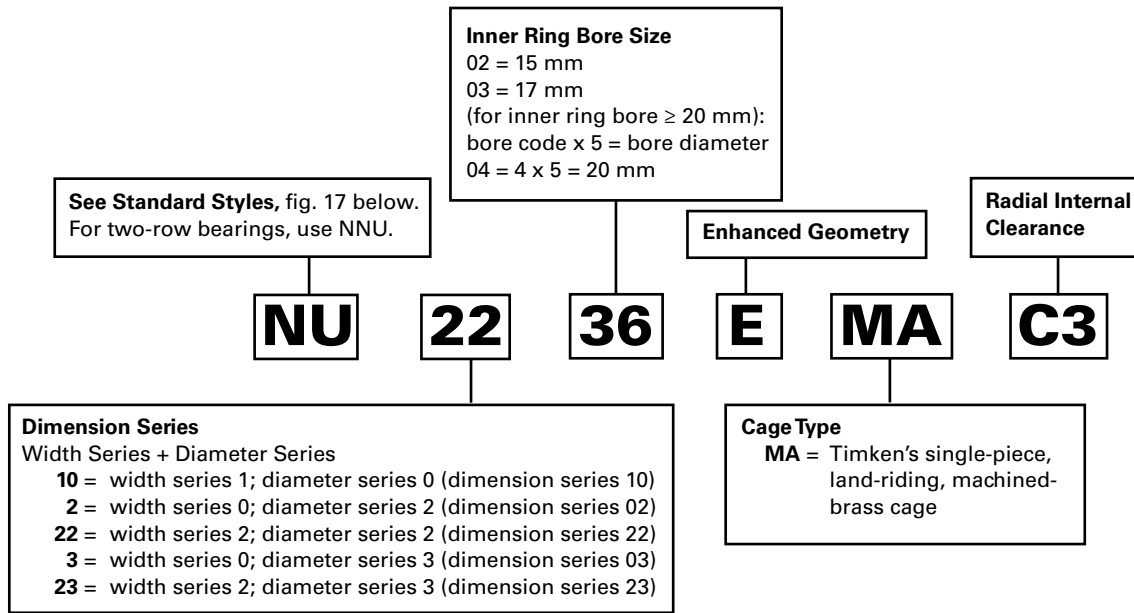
Inner Ring Bore Size
02 = 15 mm
03 = 17 mm
(for inner ring bore ≥ 20 mm):
bore code x 5 = bore diameter
04 = 4 x 5 = 20 mm

See Standard Styles, fig. 17 below.
For two-row bearings, use NNU.

Enhanced Geometry

Radial Internal Clearance

NU 22 36 E MA C3

Dimension Series
Width Series + Diameter Series
10 = width series 1; diameter series 0 (dimension series 10)
2 = width series 0; diameter series 2 (dimension series 02)
22 = width series 2; diameter series 2 (dimension series 22)
3 = width series 0; diameter series 3 (dimension series 03)
23 = width series 2; diameter series 3 (dimension series 23)

Cage Type
MA = Timken's single-piece, land-riding, machined-brass cage